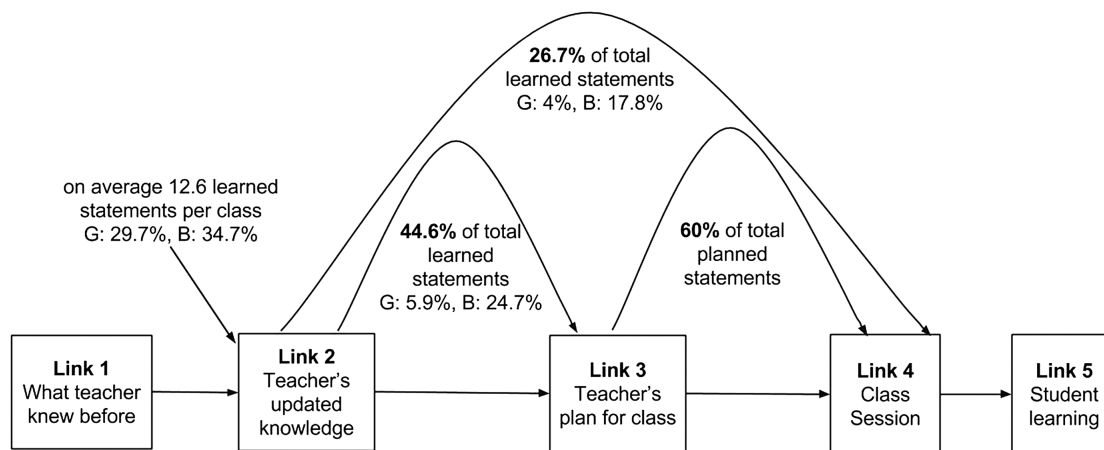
26.7% of total learned statements
G: 4%, B: 17.8%

on average 12.6 learned statements per class
G: 29.7%, B: 34.7%

44.6% of total learned statements
G: 5.9%, B: 24.7%

60% of total planned statements

Link 1
What teacher knew before

Link 2
Teacher's updated knowledge

Link 3
Teacher's plan for class

Link 4
Class Session

Link 5
Student learning